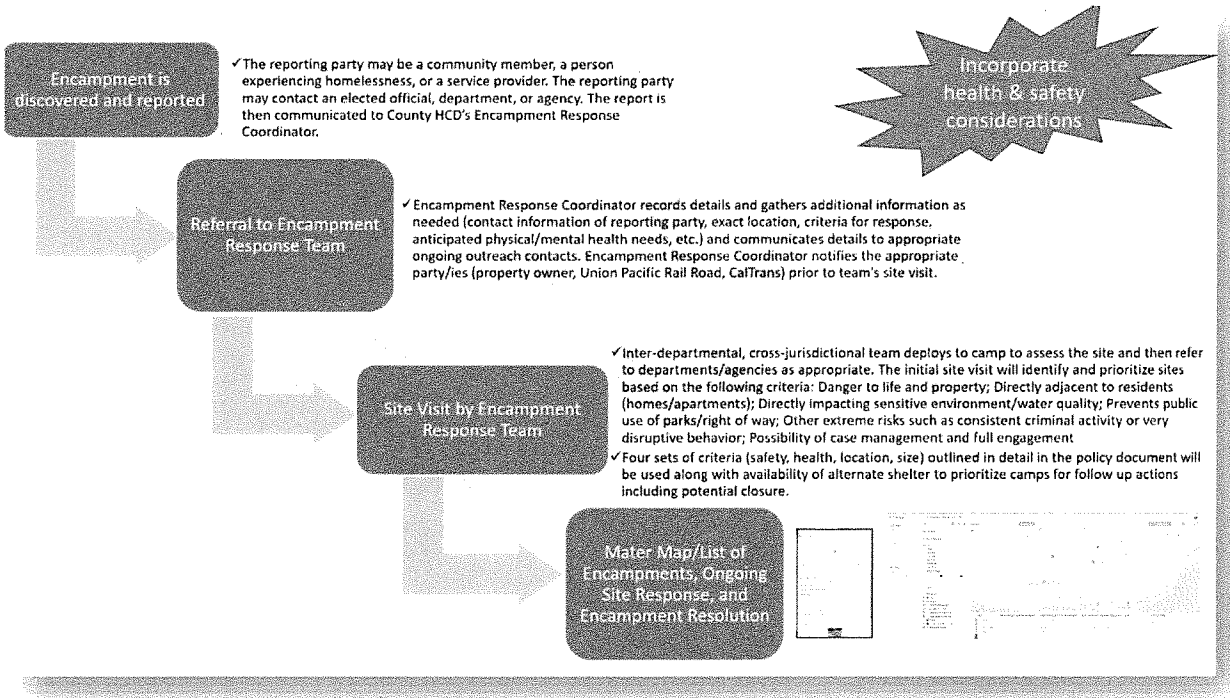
Encampment is discovered and reported

✓The reporting party may be a community member, a person experiencing homelessness, or a service provider. The reporting party may contact an elected official, department, or agency. The report is then communicated to County HCD's Encampment Response Coordinator.

Incorporate health & safety considerations

Referral to Encampment Response Team

✓Encampment Response Coordinator records details and gathers additional information as needed (contact information of reporting party, exact location, criteria for response, anticipated physical/mental health needs, etc.) and communicates details to appropriate ongoing outreach contacts. Encampment Response Coordinator notifies the appropriate party/ies (property owner, Union Pacific Rail Road, CalTrans) prior to team's site visit.

Site Visit by Encampment Response Team

✓Inter-departmental, cross-jurisdictional team deploys to camp to assess the site and then refer to departments/agencies as appropriate. The initial site visit will identify and prioritize sites based on the following criteria: Danger to life and property; Directly adjacent to residents (homes/apartments); Directly impacting sensitive environment/water quality; Prevents public use of parks/right of way; Other extreme risks such as consistent criminal activity or very disruptive behavior; Possibility of case management and full engagement

✓Four sets of criteria (safety, health, location, size) outlined in detail in the policy document will be used along with availability of alternate shelter to prioritize camps for follow up actions including potential closure.

Mater Map/List of Encampments, Ongoing Site Response, and Encampment Resolution

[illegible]